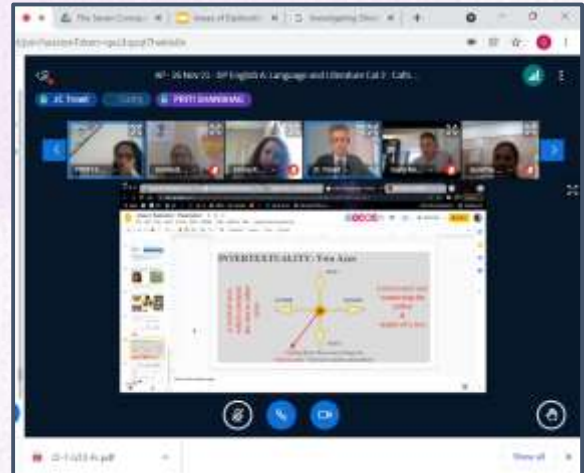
The Seven Concep... ×
Areas of Exploration ×
Investigating Discu... ×
+

WT - 26 Nov 21 - DP English A: Language and Literature Cat 2 - Calls...

J.C. Tiwari
PRITI DHANDHAL

INTERTEXTUALITY: Two Axes

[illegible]

Show all